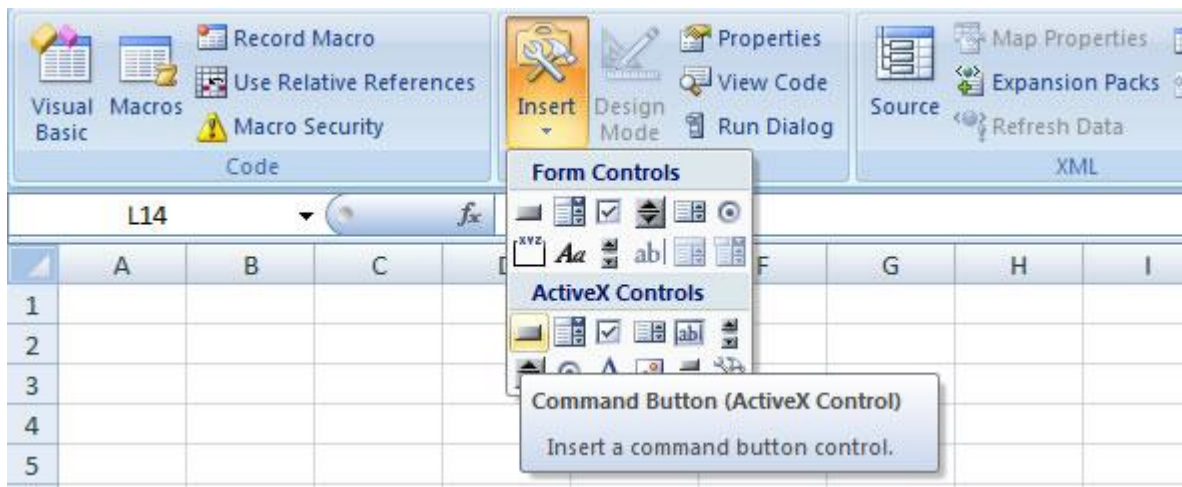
Visual Basic Macros Record Macro Use Relative References Macro Security
Code
Insert Design Mode Properties View Code Run Dialog
Source Map Properties Expansion Packs Refresh Data
XML

L14
$f_x$

Form Controls
XYZ Aa ab|
ActiveX Controls
ab|

A B C D F G H I
1
2
3
4
5

Command Button (ActiveX Control)
Insert a command button control.